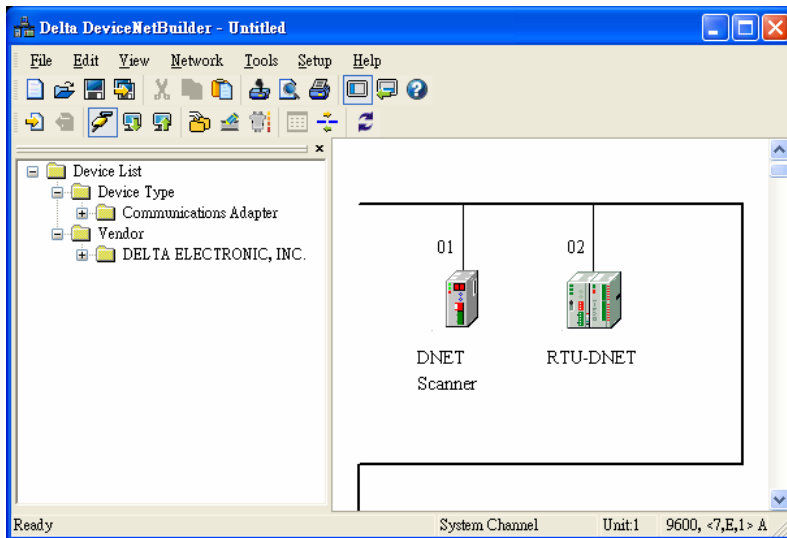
Delta DeviceNetBuilder - Untitled

File Edit View Network Tools Setup Help

Device List
Device Type
Communications Adapter
Vendor
DELTA ELECTRONIC, INC.

01
DNET Scanner

02
RTU-DNET

Ready | System Channel | Unit:1 | 9600, <7,E,1> A